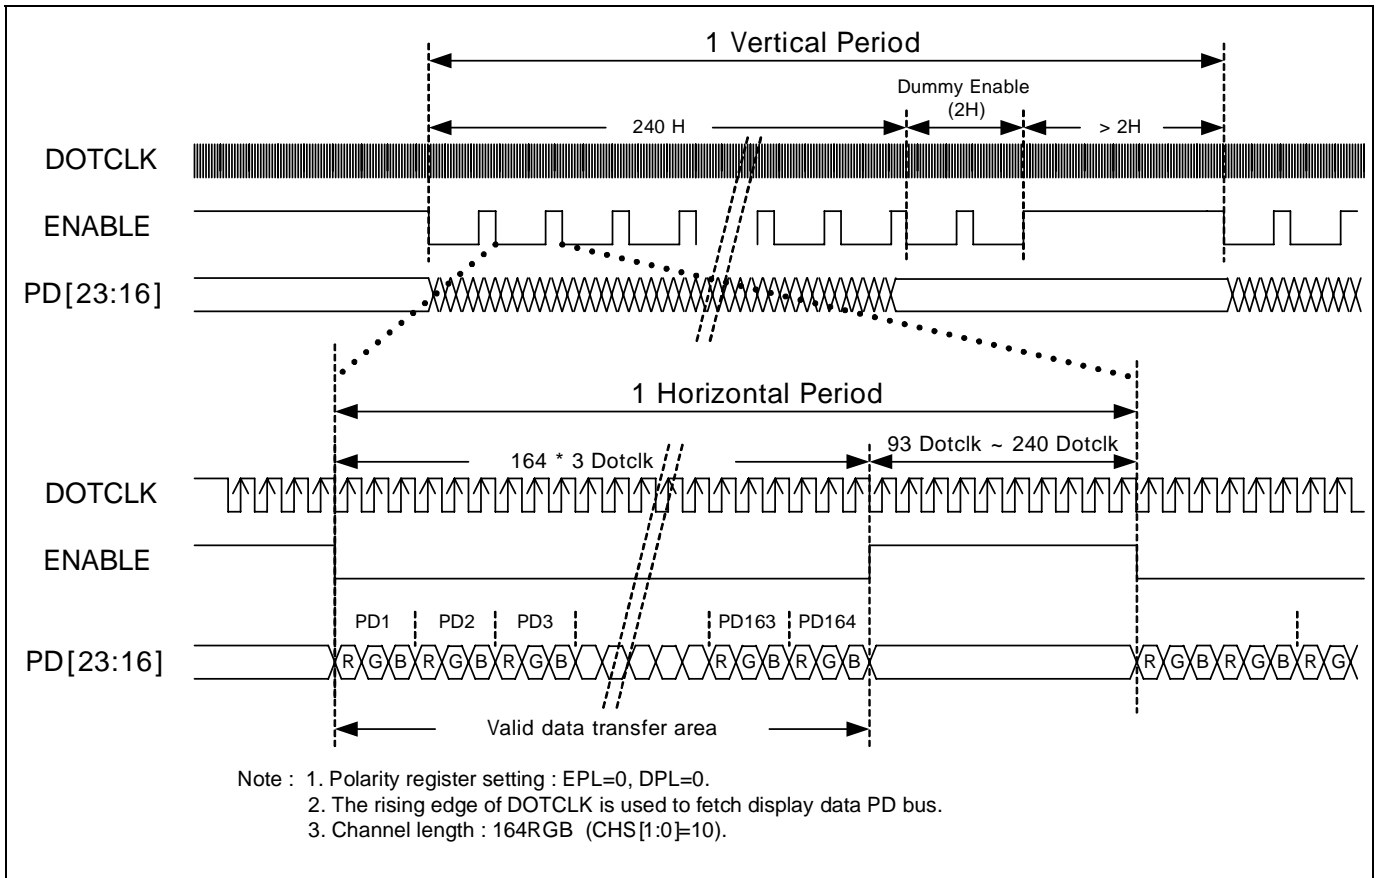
1 Vertical Period

Dummy Enable (2H)

240 H

> 2H

DOTCLK

ENABLE

PD[23:16]

1 Horizontal Period

164 * 3 Dotclk

93 Dotclk ~ 240 Dotclk

DOTCLK

ENABLE

PD1 PD2 PD3 PD163 PD164

PD[23:16]

R G B R G B R G B R G B R G B R G B R G B R G

Valid data transfer area

Note : 1. Polarity register setting : EPL=0, DPL=0.
2. The rising edge of DOTCLK is used to fetch display data PD bus.
3. Channel length : 164RGB (CHS[1:0]=10).